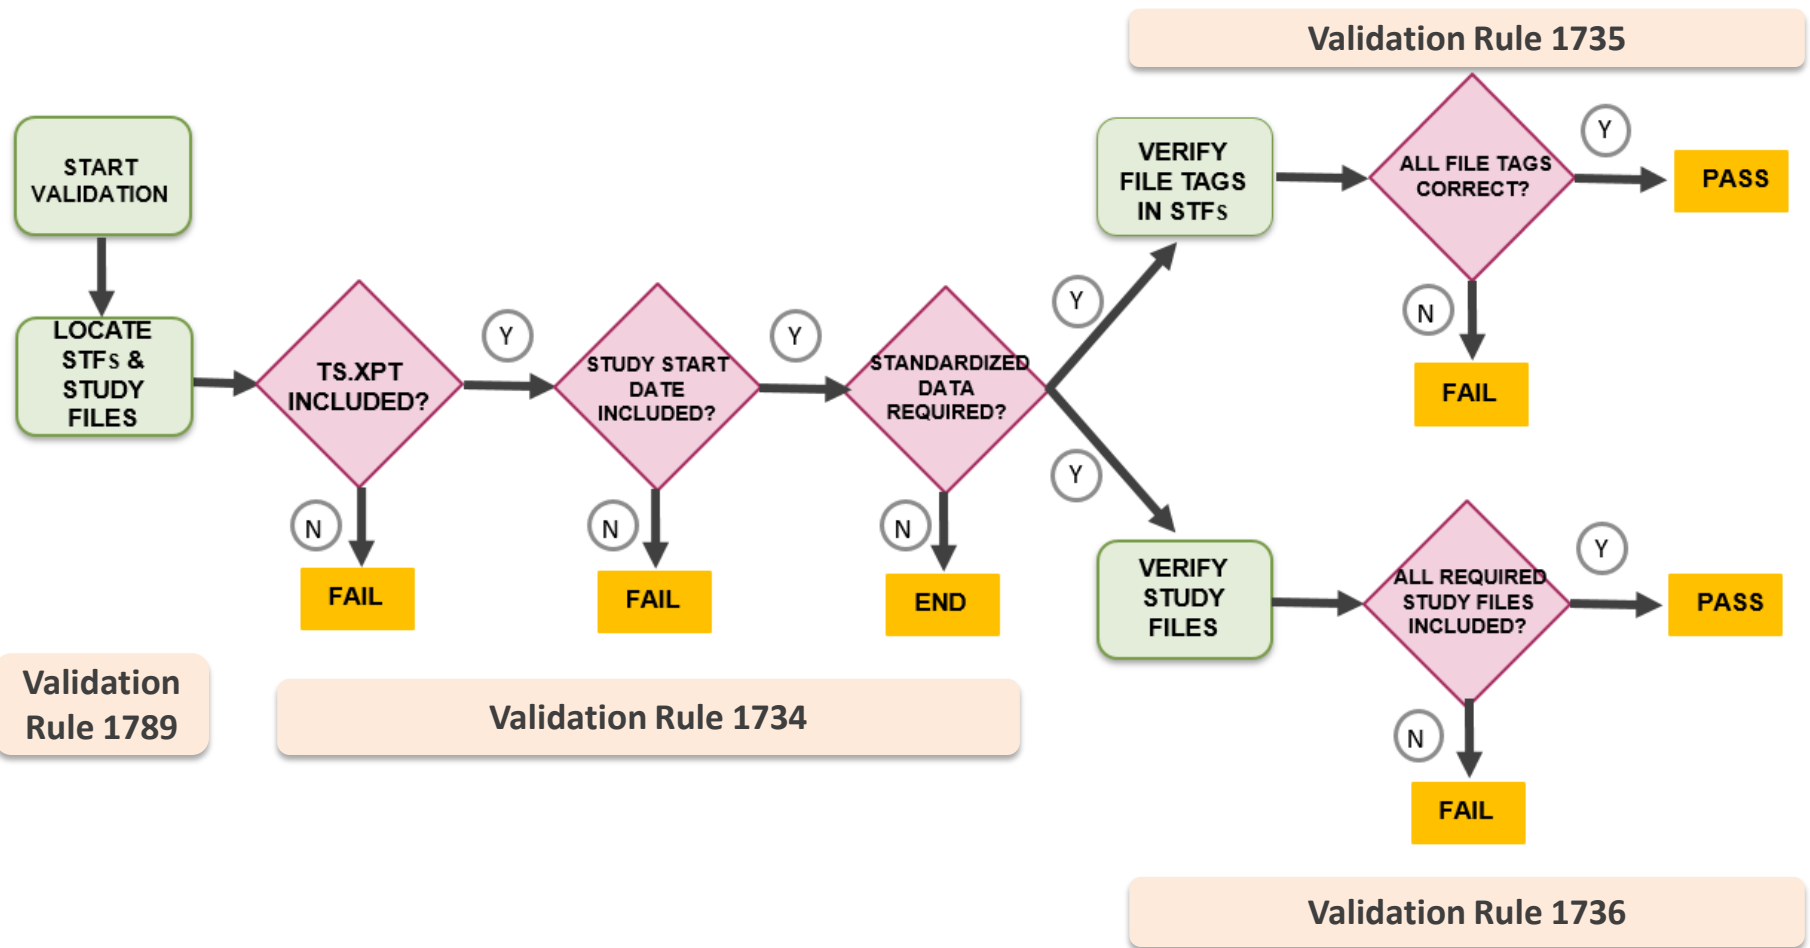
Validation Rule 1735

START VALIDATION

LOCATE STFs & STUDY FILES

TS.XPT INCLUDED?

Y

STUDY START DATE INCLUDED?

Y

STANDARDIZED DATA REQUIRED?

Y

VERIFY FILE TAGS IN STFs

ALL FILE TAGS CORRECT?

Y

PASS

N

FAIL

N

FAIL

N

FAIL

N

END

Y

VERIFY STUDY FILES

ALL REQUIRED STUDY FILES INCLUDED?

Y

PASS

N

FAIL

Validation Rule 1789

Validation Rule 1734

Validation Rule 1736